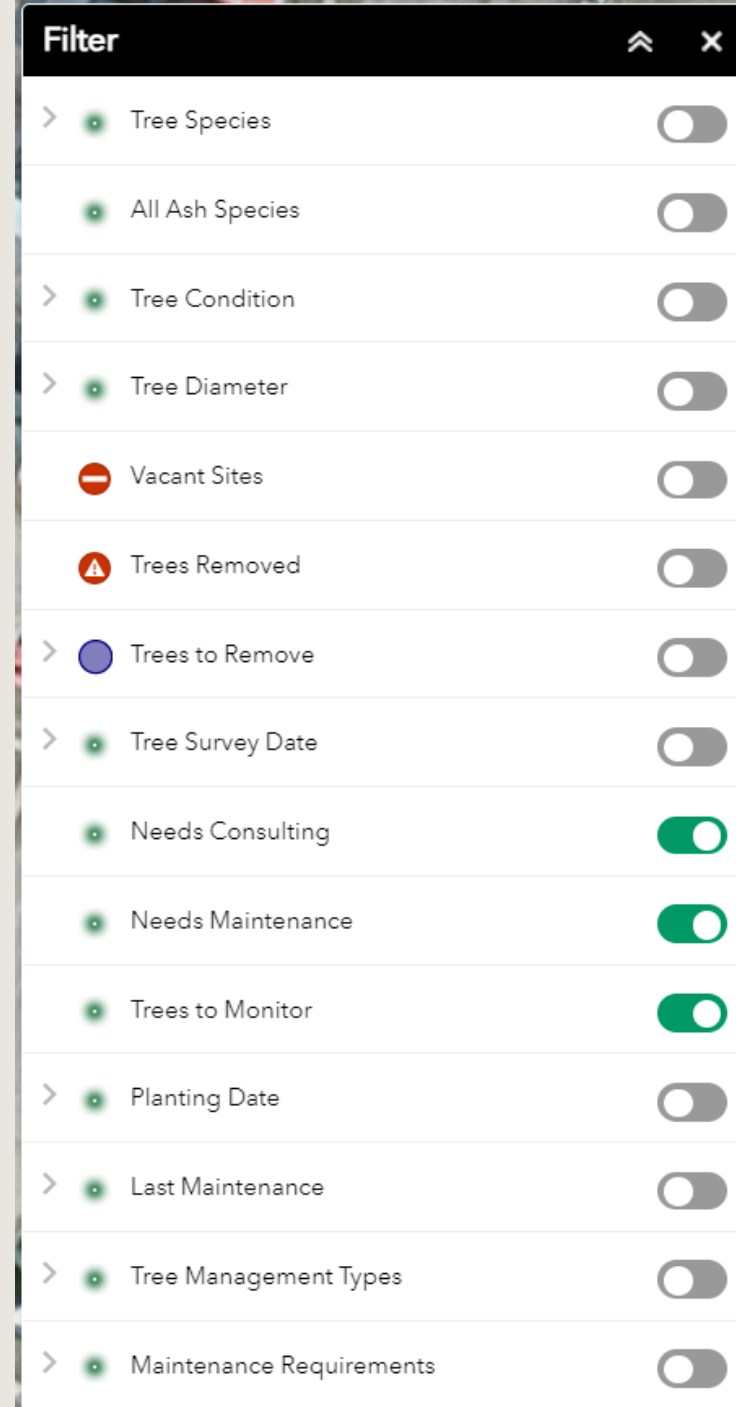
Filter

Tree Species

All Ash Species

Tree Condition

Tree Diameter

Vacant Sites

Trees Removed

Trees to Remove

Tree Survey Date

Needs Consulting

Needs Maintenance

Trees to Monitor

Planting Date

Last Maintenance

Tree Management Types

Maintenance Requirements